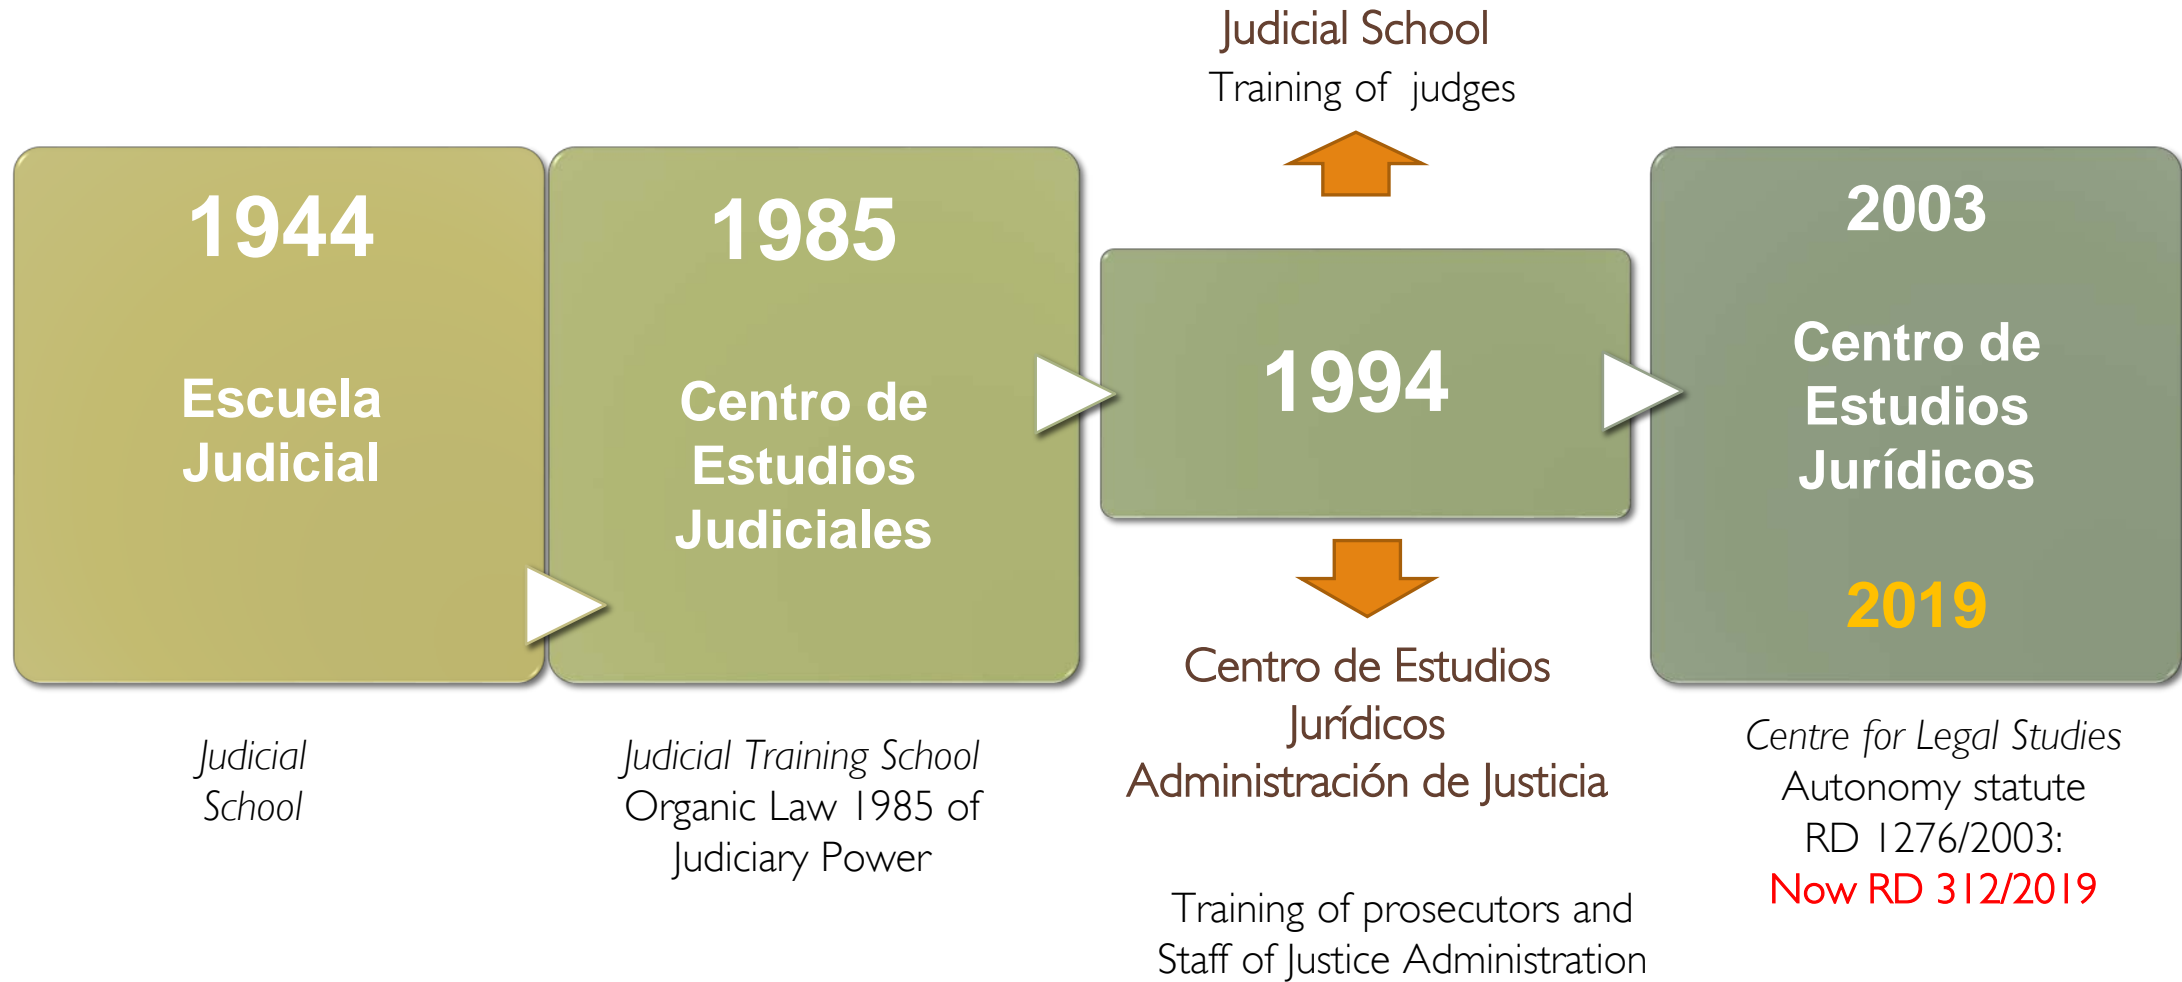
Judicial School
Training of judges

1944

Escuela Judicial

1985

Centro de Estudios Judiciales

1994

2003

Centro de Estudios Jurídicos

2019

Judicial School

Judicial Training School
Organic Law 1985 of Judiciary Power

Centro de Estudios Jurídicos
Administración de Justicia

Training of prosecutors and Staff of Justice Administration

Centre for Legal Studies
Autonomy statute
RD 1276/2003:
Now RD 312/2019